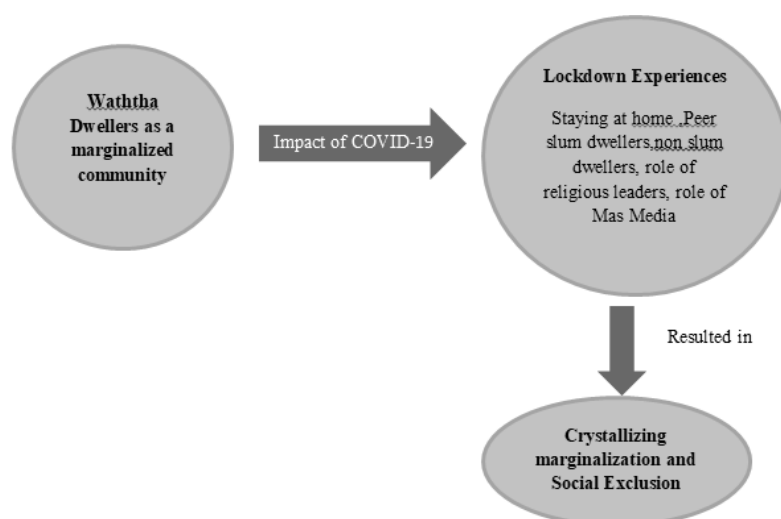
Waththa Dwellers as a marginalized community

Impact of COVID-19

Lockdown Experiences

Staying at home. Peer slum dwellers,non slum dwellers, role of religious leaders, role of Mas Media

Resulted in

Crystallizing marginalization and Social Exclusion